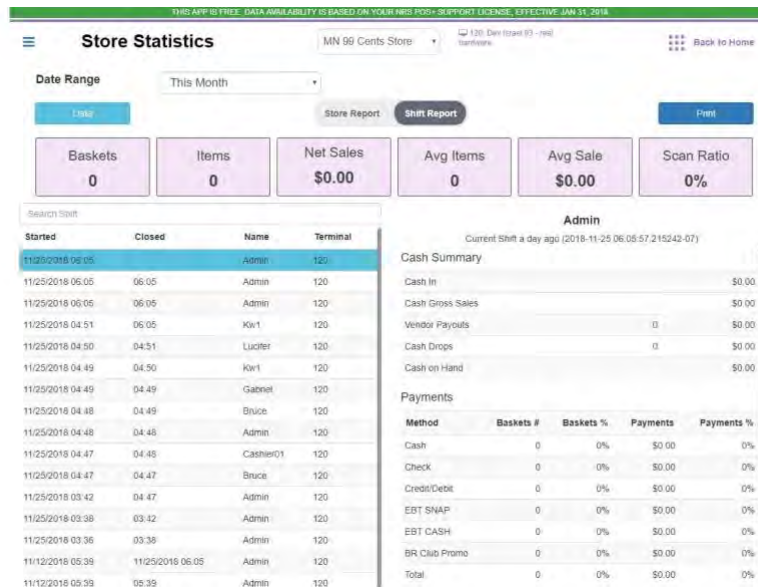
THIS APP IS FREE. DATA AVAILABILITY IS BASED ON YOUR NRS POS+ SUPPORT LICENSE, EFFECTIVE JAN 31, 2018

Store Statistics

MN 99 Cents Store

120: Dev Israel 93 - real hardware

Back to Home

Date Range

This Month

Done

Store Report

Shift Report

Print

| Baskets | Items | Net Sales | Avg Items | Avg Sale | Scan Ratio |
|---|---|---|---|---|---|
| 0 | 0 | $0.00 | 0 | $0.00 | 0% |

Search Shift

| Started | Closed | Name | Terminal |
|---|---|---|---|
| 11/25/2018 06:05 | | Admin | 120 |
| 11/25/2018 06:05 | 06:05 | Admin | 120 |
| 11/25/2018 06:05 | 06:05 | Admin | 120 |
| 11/25/2018 04:51 | 06:05 | Kw1 | 120 |
| 11/25/2018 04:50 | 04:51 | Lucifer | 120 |
| 11/25/2018 04:49 | 04:50 | Kw1 | 120 |
| 11/25/2018 04:49 | 04:49 | Gabriel | 120 |
| 11/25/2018 04:48 | 04:49 | Bruce | 120 |
| 11/25/2018 04:48 | 04:48 | Admin | 120 |
| 11/25/2018 04:47 | 04:48 | Cashier01 | 120 |
| 11/25/2018 04:47 | 04:47 | Bruce | 120 |
| 11/25/2018 03:42 | 04:47 | Admin | 120 |
| 11/25/2018 03:38 | 03:42 | Admin | 120 |
| 11/25/2018 03:36 | 03:38 | Admin | 120 |
| 11/12/2018 05:39 | 11/25/2018 06:05 | Admin | 120 |
| 11/12/2018 05:39 | 05:39 | Admin | 120 |

Admin

Current Shift a day ago (2018-11-25 06:05:57.215242-07)

Cash Summary

| | | |
|---|---|---|
| Cash In | | $0.00 |
| Cash Gross Sales | | $0.00 |
| Vendor Payouts | 0 | $0.00 |
| Cash Drops | 0 | $0.00 |
| Cash on Hand | | $0.00 |

Payments

| Method | Baskets # | Baskets % | Payments | Payments % |
|---|---|---|---|---|
| Cash | 0 | 0% | $0.00 | 0% |
| Check | 0 | 0% | $0.00 | 0% |
| Credit/Debit | 0 | 0% | $0.00 | 0% |
| EBT SNAP | 0 | 0% | $0.00 | 0% |
| EBT CASH | 0 | 0% | $0.00 | 0% |
| BR Club Promo | 0 | 0% | $0.00 | 0% |
| Total | 0 | 0% | $0.00 | 0% |